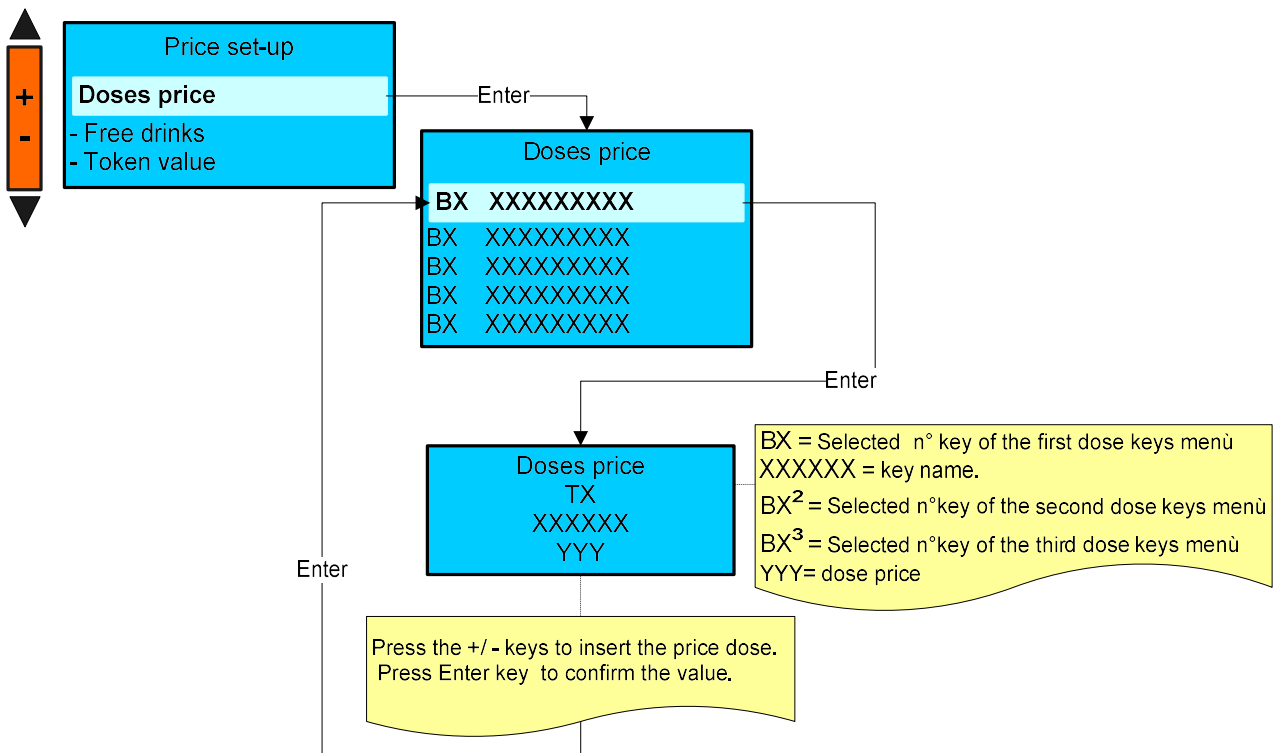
+
-

Price set-up
Doses price
- Free drinks
- Token value

Enter

Doses price
BX XXXXXXXXX
BX XXXXXXXXX
BX XXXXXXXXX
BX XXXXXXXXX
BX XXXXXXXXX

Enter

Doses price
TX
XXXXXX
YYY

BX = Selected n° key of the first dose keys menù
XXXXXX = key name.
$BX^2$ = Selected n°key of the second dose keys menù
$BX^3$ = Selected n°key of the third dose keys menù
YYY= dose price

Enter

Press the +/ - keys to insert the price dose.
Press Enter key to confirm the value.